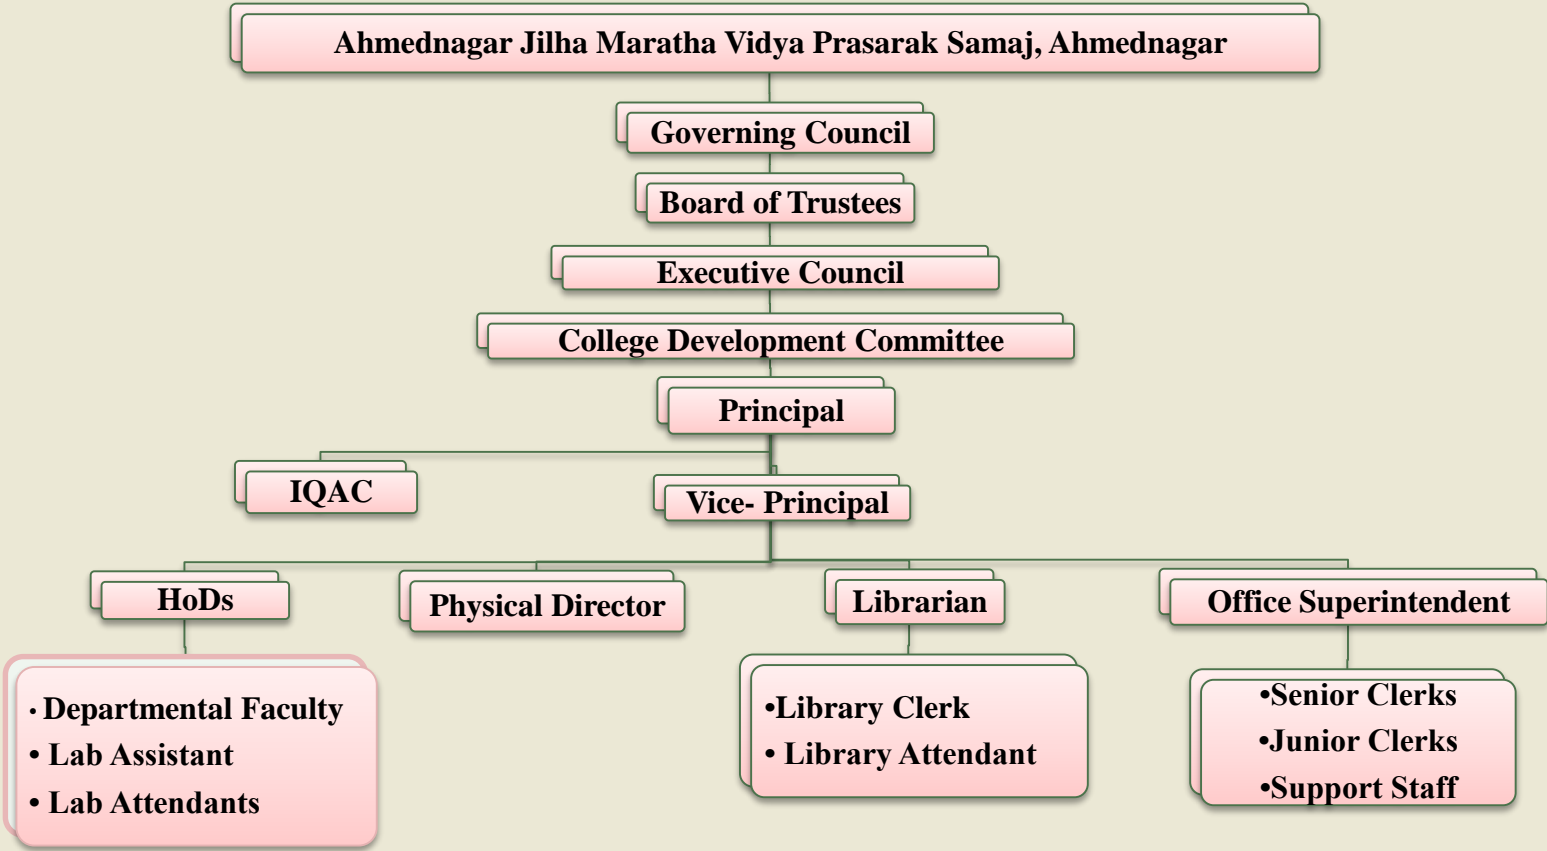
Ahmednagar Jilha Maratha Vidya Prasarak Samaj, Ahmednagar

Governing Council

Board of Trustees

Executive Council

College Development Committee

Principal

IQAC

Vice- Principal

HoDs

Physical Director

Librarian

Office Superintendent

• Departmental Faculty
• Lab Assistant
• Lab Attendants

•Library Clerk
• Library Attendant

•Senior Clerks
•Junior Clerks
•Support Staff